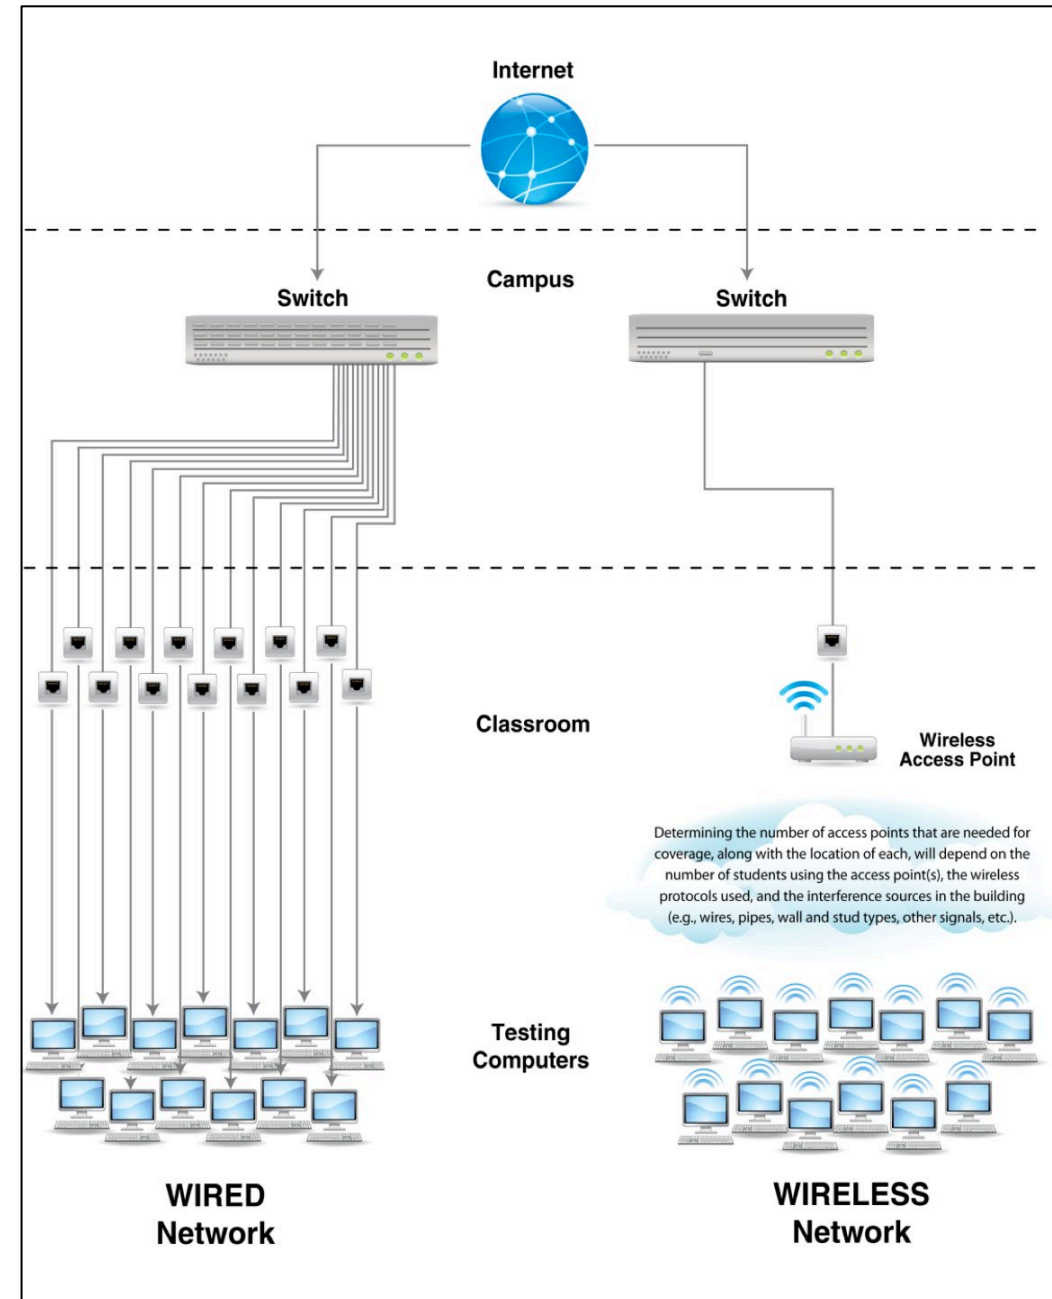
Internet

Campus

Switch

Switch

Classroom

Wireless Access Point

Determining the number of access points that are needed for coverage, along with the location of each, will depend on the number of students using the access point(s), the wireless protocols used, and the interference sources in the building (e.g., wires, pipes, wall and stud types, other signals, etc.).

Testing Computers

WIRED Network

WIRELESS Network